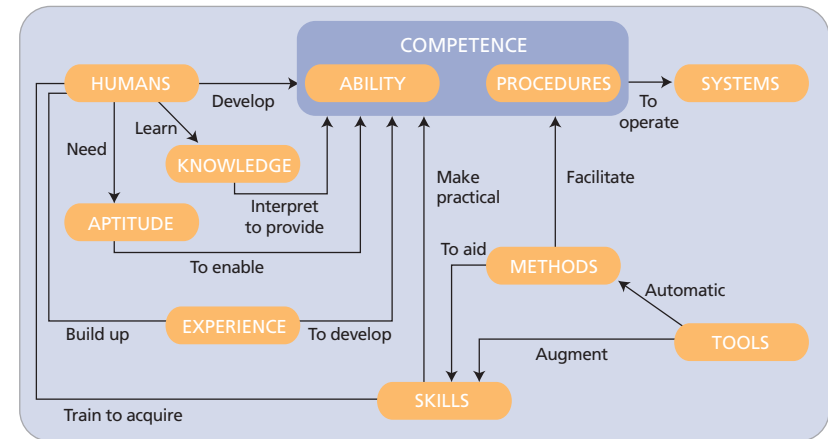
COMPETENCE

HUMANS

ABILITY

PROCEDURES

SYSTEMS

Develop

To operate

Learn

Need

KNOWLEDGE

Interpret to provide

Make practical

Facilitate

APTITUDE

To enable

To aid

METHODS

Automatic

Build up

EXPERIENCE

To develop

TOOLS

Augment

SKILLS

Train to acquire